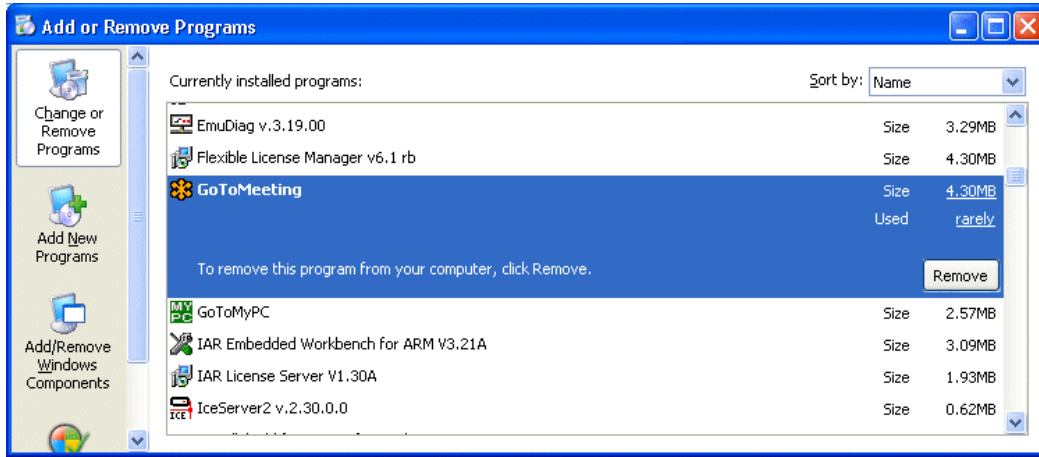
Add or Remove Programs

Change or Remove Programs

Add New Programs

Add/Remove Windows Components

Currently installed programs:

Sort by: Name

| | | |
|---|---|---|
| EmuDiag v.3.19.00 | Size | 3.29MB |
| Flexible License Manager v6.1 rb | Size | 4.30MB |
| GoToMeeting | Size | 4.30MB |
| | Used | rarely |
| GoToMyPC | Size | 2.57MB |
| IAR Embedded Workbench for ARM V3.21A | Size | 3.09MB |
| IAR License Server V1.30A | Size | 1.93MB |
| IceServer2 v.2.30.0.0 | Size | 0.62MB |

To remove this program from your computer, click Remove.

Remove